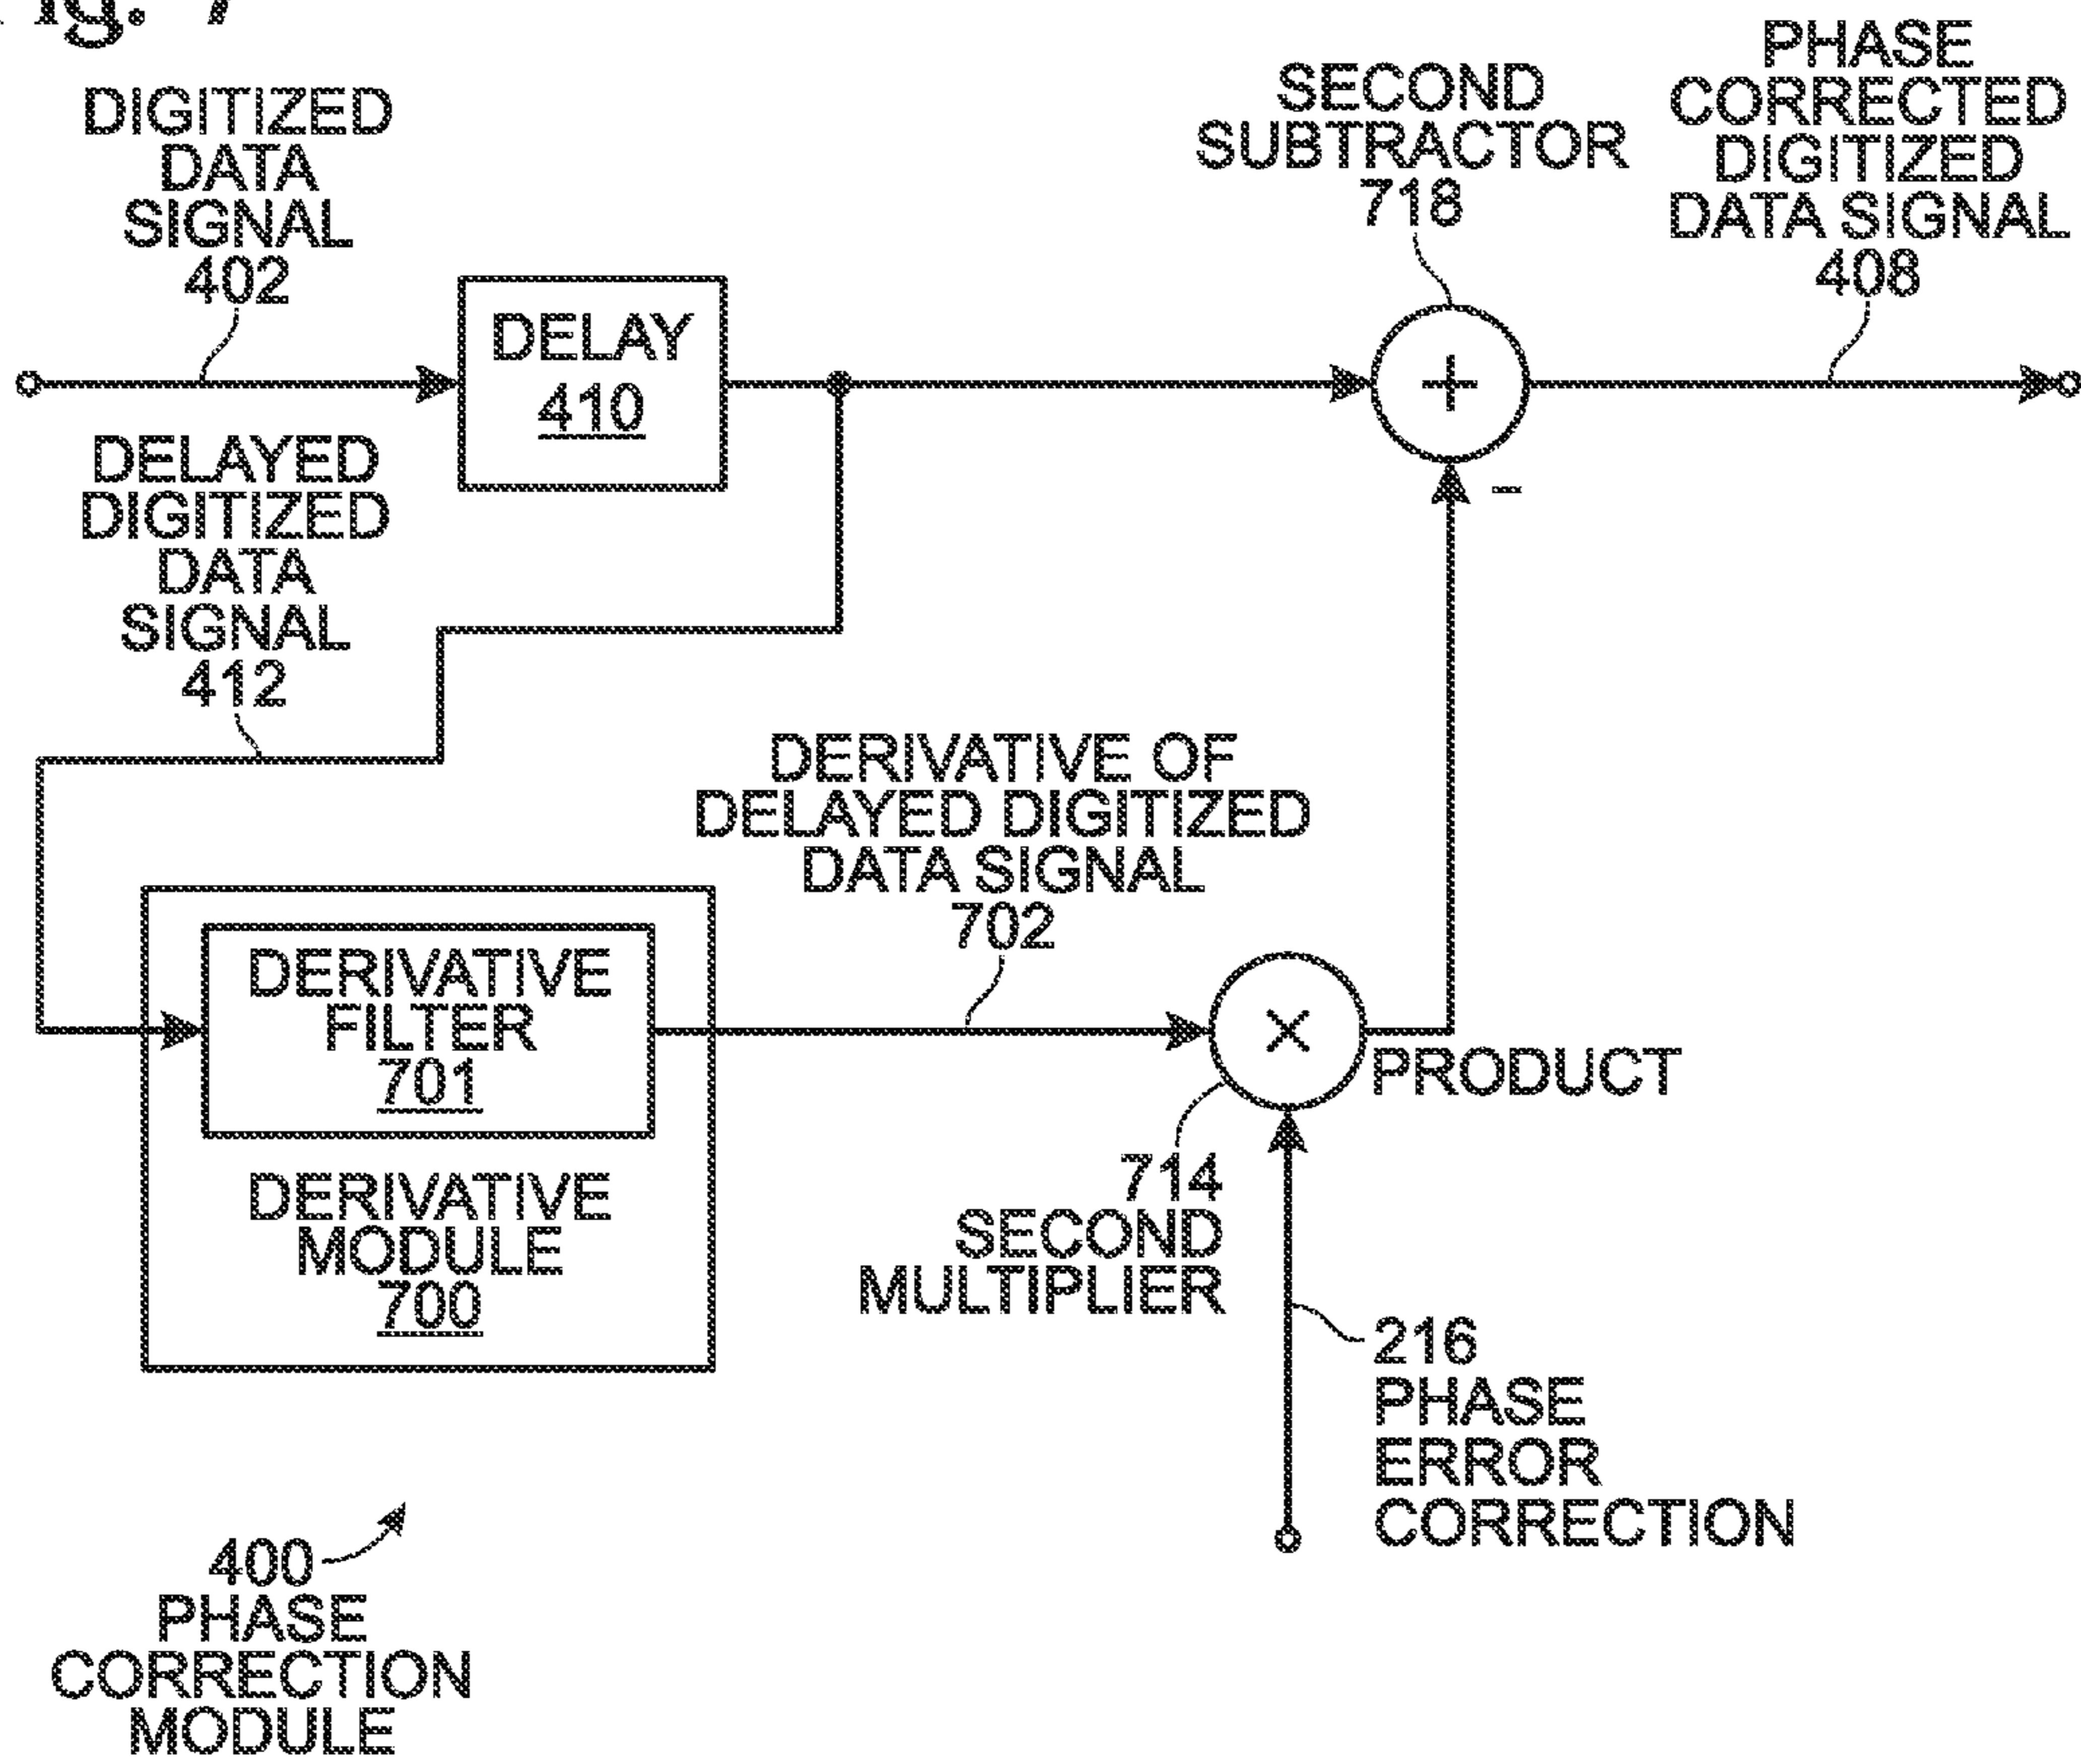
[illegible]ig. 7

DIGITIZED DATA SIGNAL 402

DELAY 410

SECOND SUBTRACTOR 718

PHASE CORRECTED DIGITIZED DATA SIGNAL 408

+

−

DELAYED DIGITIZED DATA SIGNAL 412

DERIVATIVE OF DELAYED DIGITIZED DATA SIGNAL 702

DERIVATIVE FILTER 701

DERIVATIVE MODULE 700

×

PRODUCT

714 SECOND MULTIPLIER

216 PHASE ERROR CORRECTION

400 PHASE CORRECTION MODULE